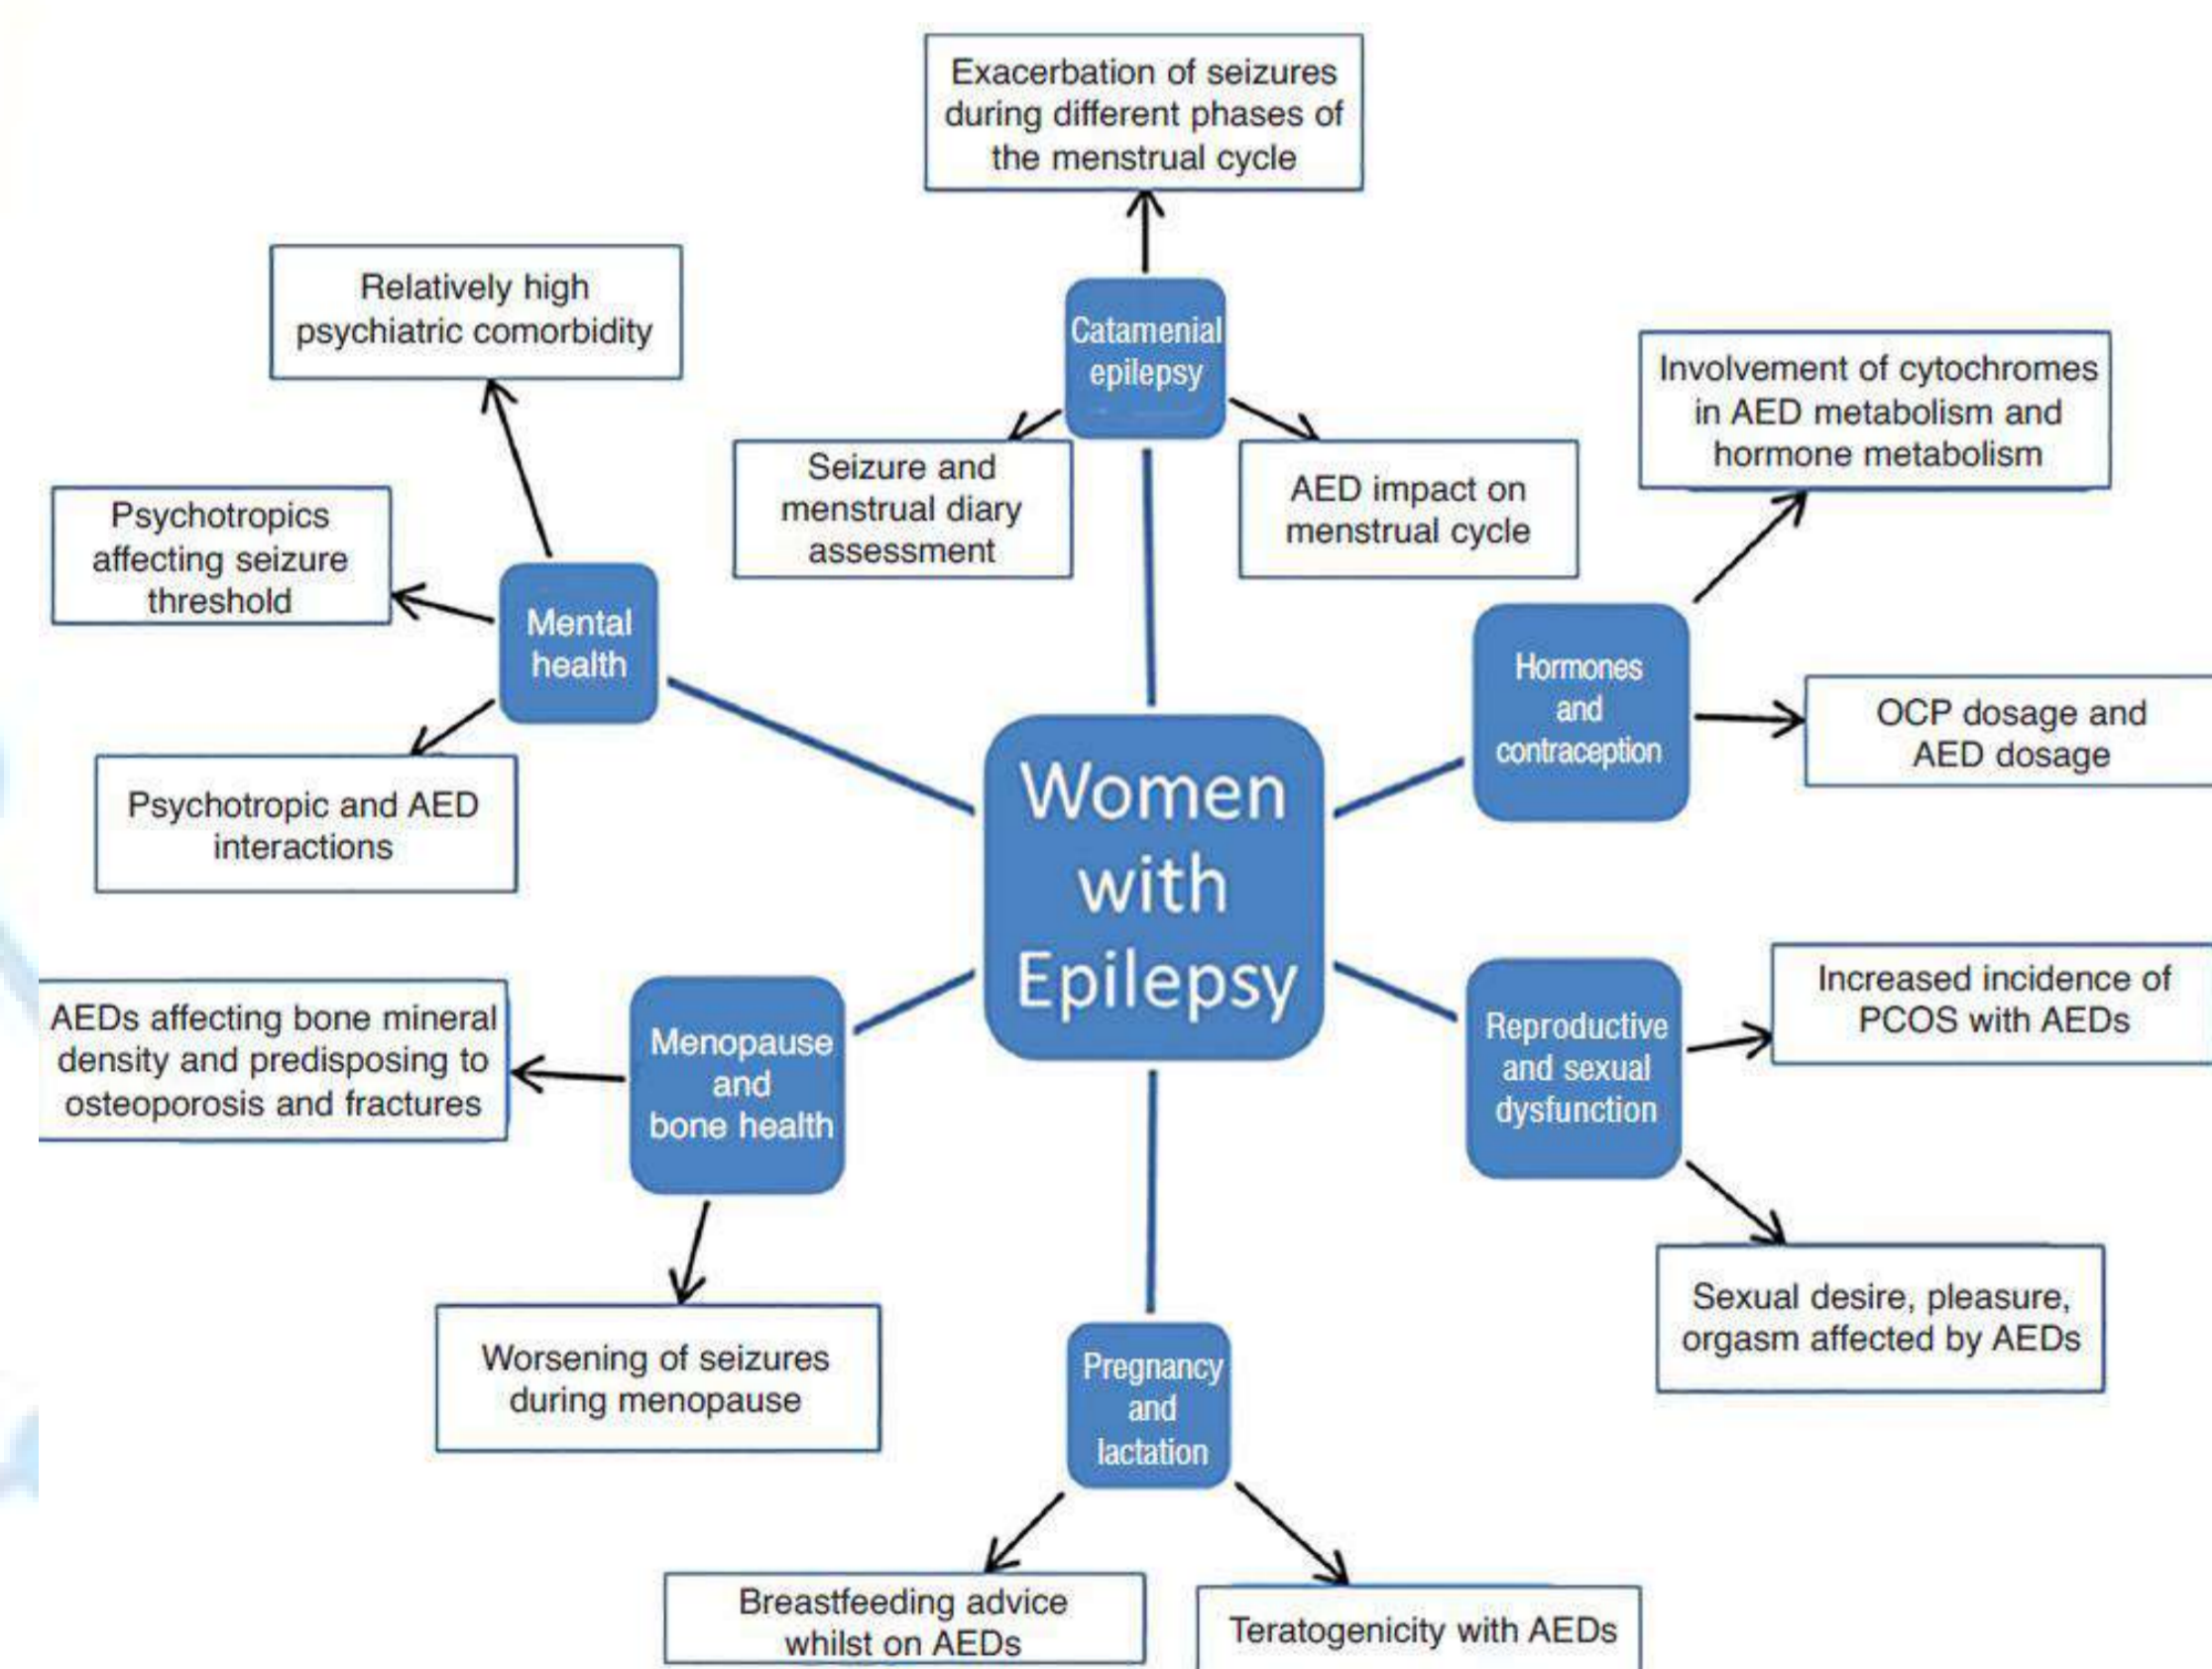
Women with Epilepsy

Catamenial epilepsy

Exacerbation of seizures during different phases of the menstrual cycle

Seizure and menstrual diary assessment

AED impact on menstrual cycle

Hormones and contraception

Involvement of cytochromes in AED metabolism and hormone metabolism

OCP dosage and AED dosage

Reproductive and sexual dysfunction

Increased incidence of PCOS with AEDs

Sexual desire, pleasure, orgasm affected by AEDs

Pregnancy and lactation

Breastfeeding advice whilst on AEDs

Teratogenicity with AEDs

Menopause and bone health

AEDs affecting bone mineral density and predisposing to osteoporosis and fractures

Worsening of seizures during menopause

Mental health

Relatively high psychiatric comorbidity

Psychotropics affecting seizure threshold

Psychotropic and AED interactions